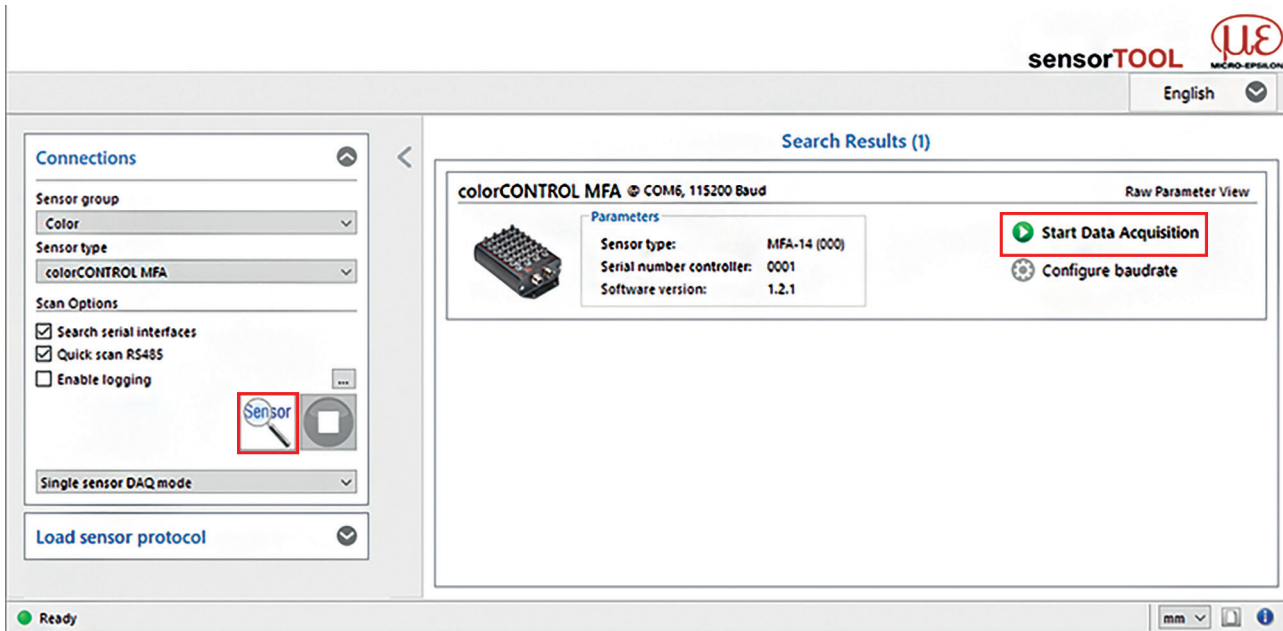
sensorTOOL

MICRO-EPSILON

English

Connections

Sensor group

Color

Sensor type

colorCONTROL MFA

Scan Options

☑ Search serial interfaces

☑ Quick scan RS485

☐ Enable logging

...

Sensor

Single sensor DAQ mode

Load sensor protocol

Search Results (1)

colorCONTROL MFA @ COM6, 115200 Baud

Raw Parameter View

Parameters

| Sensor type: | MFA-14 (000) |
|---|---|
| Serial number controller: | 0001 |
| Software version: | 1.2.1 |

Start Data Acquisition

Configure baudrate

Ready

mm